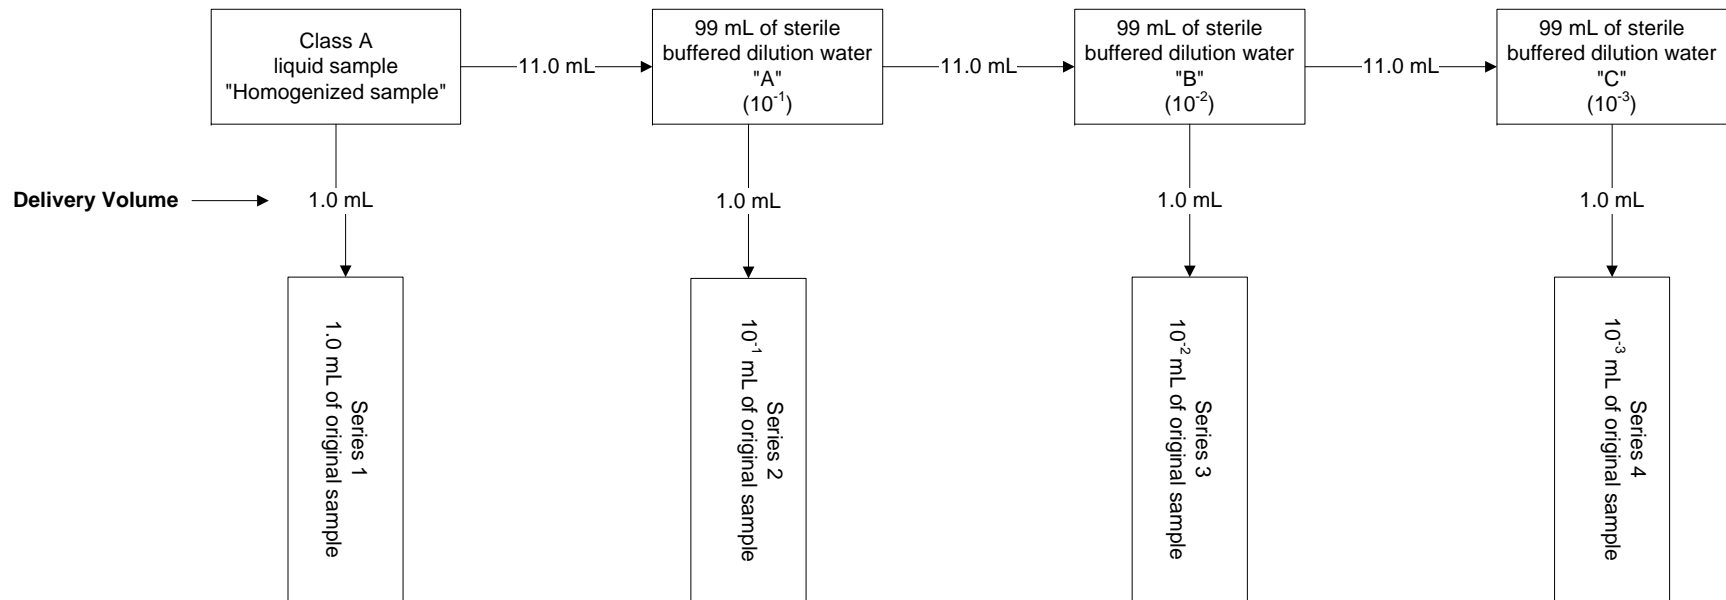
Class A liquid sample "Homogenized sample"

11.0 mL

99 mL of sterile buffered dilution water "A" ($10^{-1}$)

11.0 mL

99 mL of sterile buffered dilution water "B" ($10^{-2}$)

11.0 mL

99 mL of sterile buffered dilution water "C" ($10^{-3}$)

Delivery Volume

1.0 mL

1.0 mL

1.0 mL

1.0 mL

Series 1
1.0 mL of original sample

Series 2
$10^{-1}$ mL of original sample

Series 3
$10^{-2}$ mL of original sample

Series 4
$10^{-3}$ mL of original sample